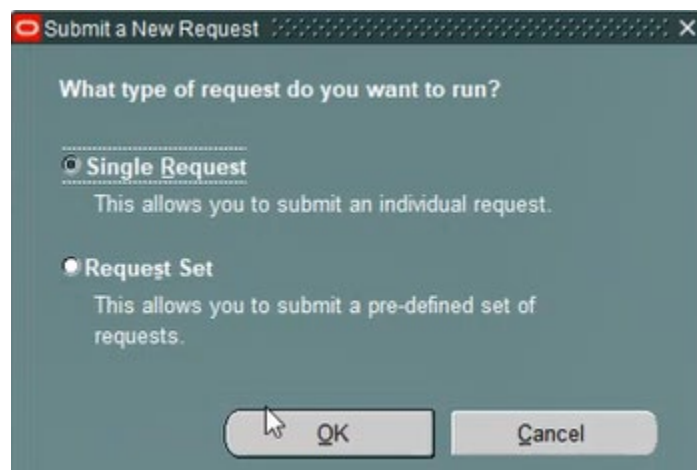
Submit a New Request

What type of request do you want to run?

Single Request
This allows you to submit an individual request.

Request Set
This allows you to submit a pre-defined set of requests.

OK

Cancel